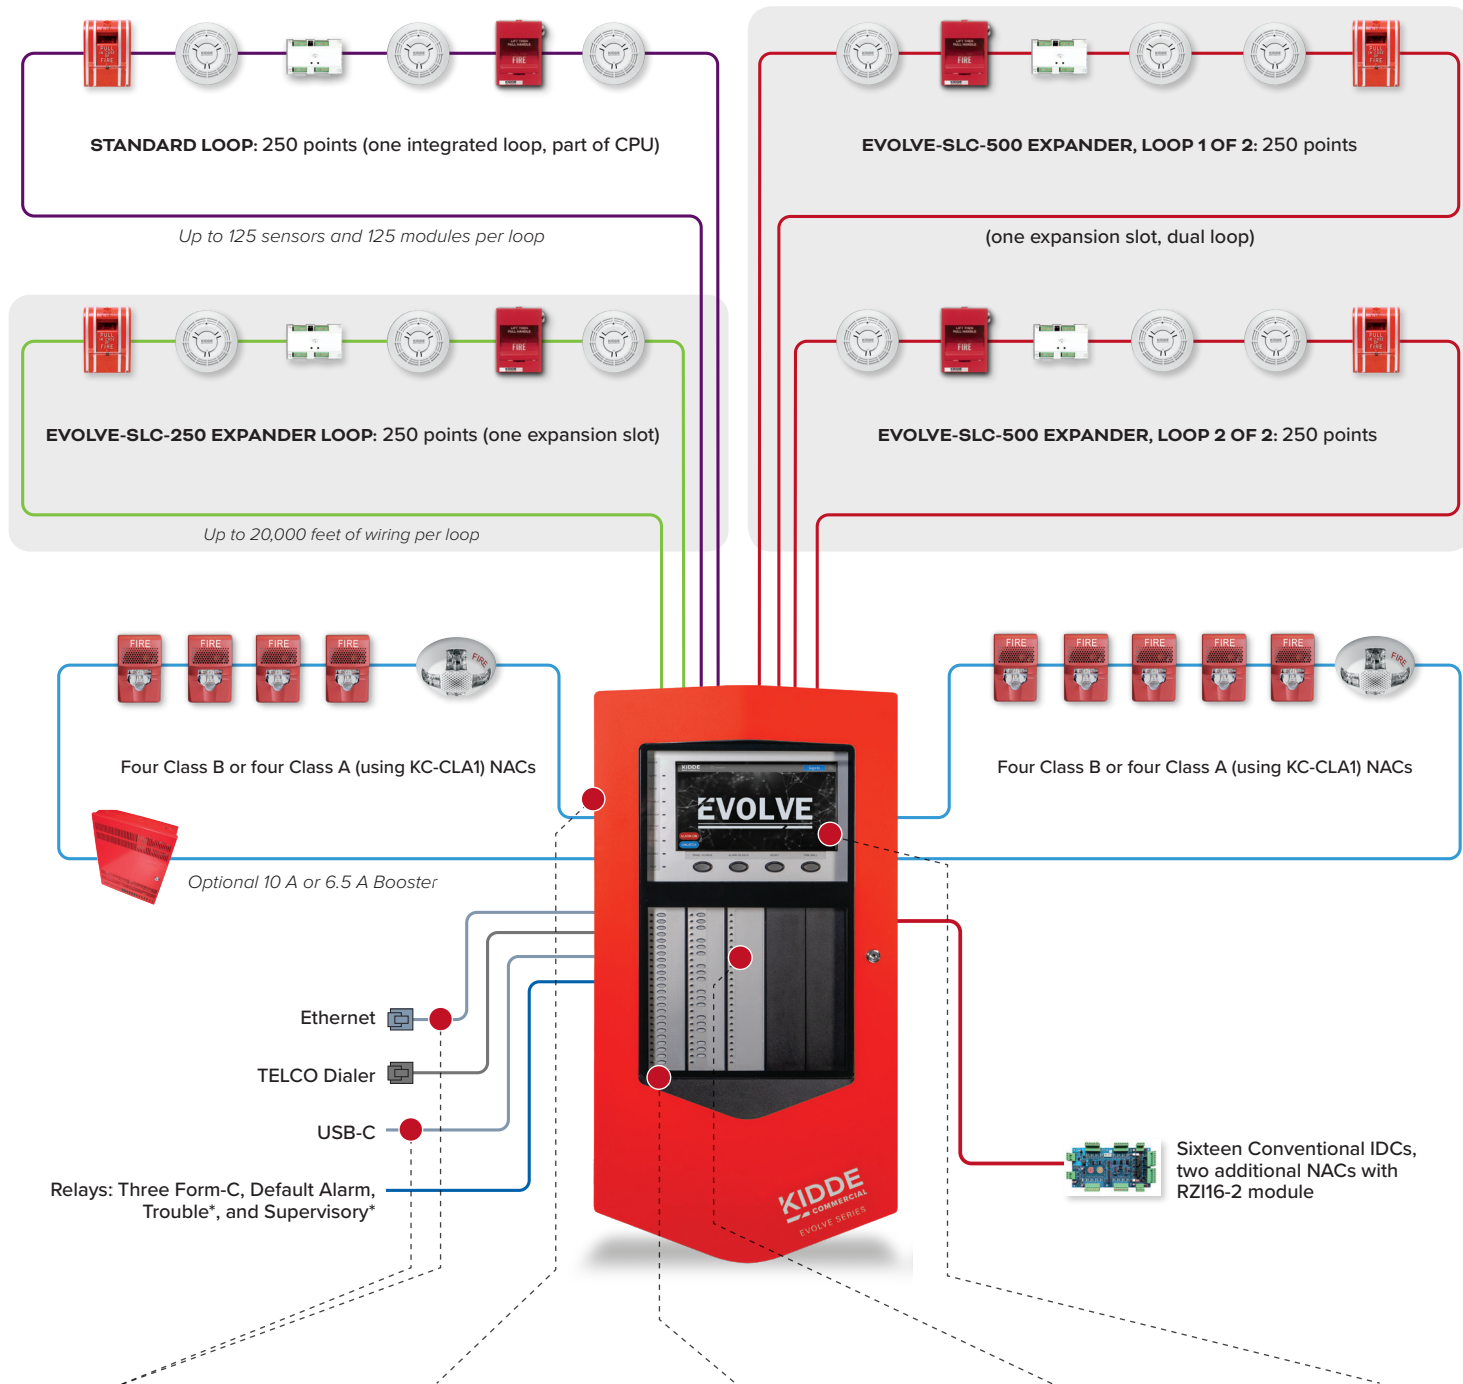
STANDARD LOOP: 250 points (one integrated loop, part of CPU)

Up to 125 sensors and 125 modules per loop

EVOLVE-SLC-500 EXPANDER, LOOP 1 OF 2: 250 points

(one expansion slot, dual loop)

EVOLVE-SLC-250 EXPANDER LOOP: 250 points (one expansion slot)

Up to 20,000 feet of wiring per loop

EVOLVE-SLC-500 EXPANDER, LOOP 2 OF 2: 250 points

FIRE FIRE FIRE FIRE FIRE

Four Class B or four Class A (using KC-CLA1) NACs

FIRE FIRE FIRE FIRE FIRE FIRE

Four Class B or four Class A (using KC-CLA1) NACs

Optional 10 A or 6.5 A Booster

EVOLVE

Ethernet

TELCO Dialer

USB-C

Relays: Three Form-C, Default Alarm, Trouble*, and Supervisory*

Sixteen Conventional IDCs, two additional NACs with RZI16-2 module

KIDDE COMMERCIAL EVOLVE SERIES